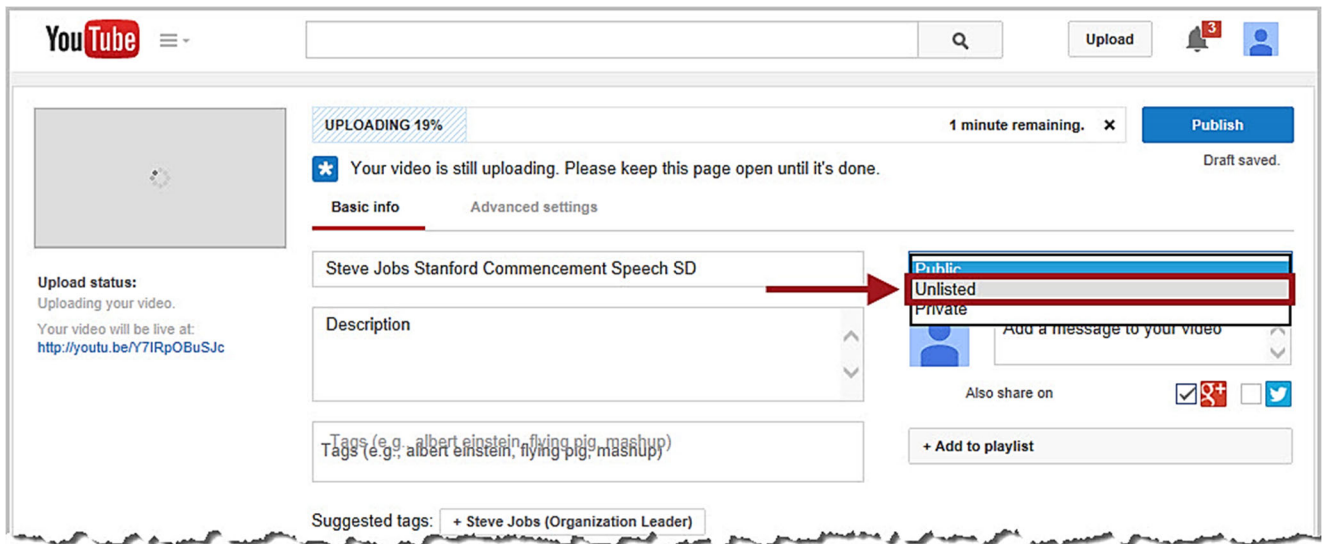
YouTube

Upload

3

UPLOADING 19%

1 minute remaining.

Publish

Draft saved.

Your video is still uploading. Please keep this page open until it's done.

Basic info

Advanced settings

Upload status:

Uploading your video.

Your video will be live at:

http://youtu.be/Y7IRpOBuSJc

Steve Jobs Stanford Commencement Speech SD

Description

Tags (e.g., albert einstein, flying pig, mashup)

Public

Unlisted

Private

Add a message to your video

Also share on

+ Add to playlist

Suggested tags:

+ Steve Jobs (Organization Leader)